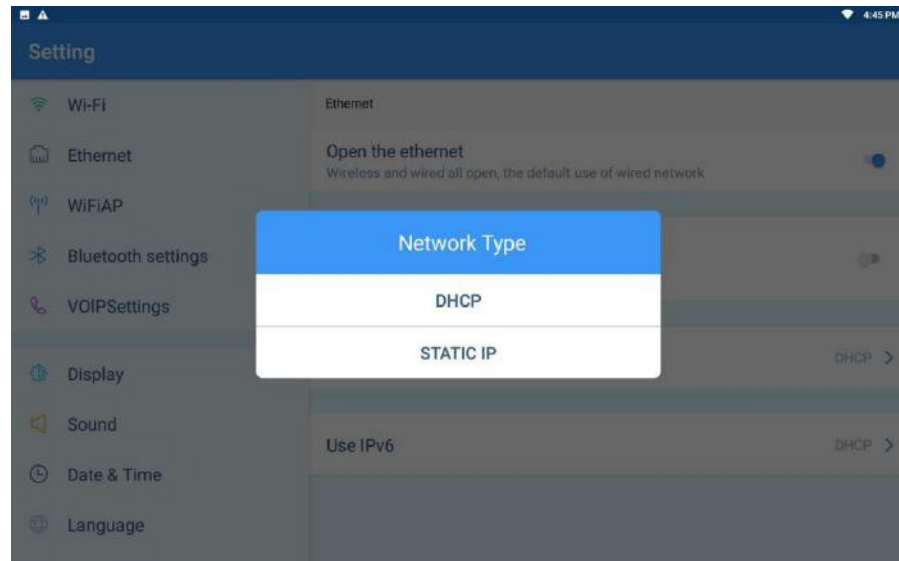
4:45 PM

Setting

Wi-Fi

Ethernet

WiFiAP

Bluetooth settings

VOIPSettings

Display

Sound

Date & Time

Language

Ethernet

Open the ethernet
Wireless and wired all open, the default use of wired network

Network Type

DHCP

STATIC IP

DHCP

Use IPv6

DHCP